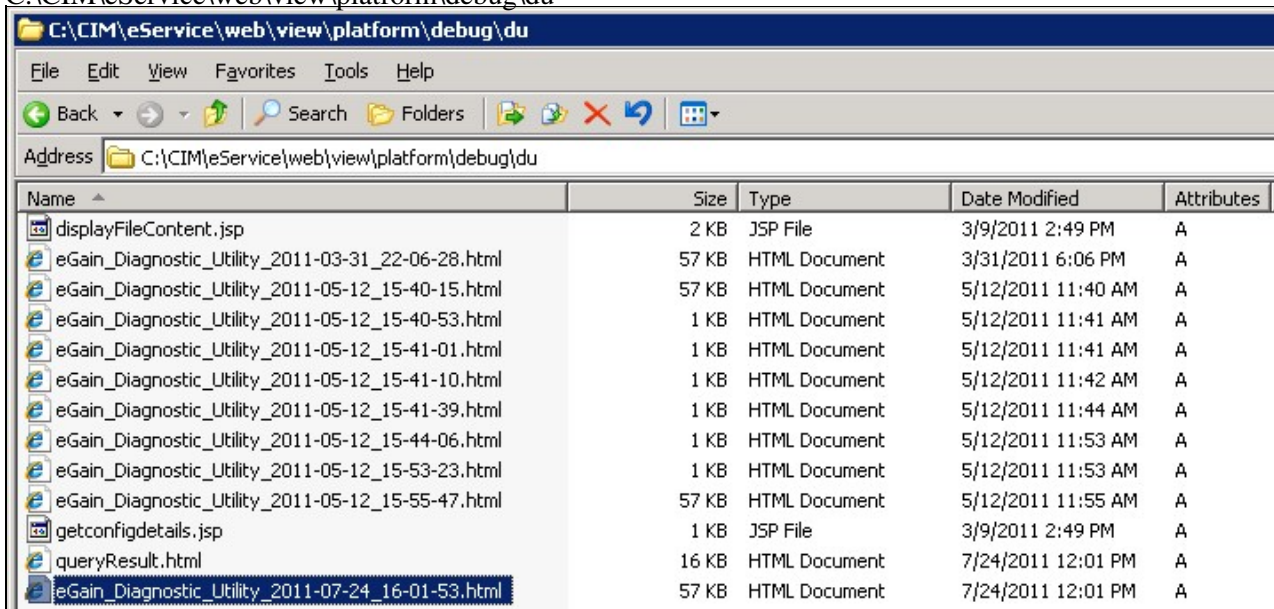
C:\CIM\eService\web\view\platform\debug\du

C:\CIM\eService\web\view\platform\debug\du

File Edit View Favorites Tools Help

Back Search Folders

Address C:\CIM\eService\web\view\platform\debug\du

| Name | Size | Type | Date Modified | Attributes |
|---|---|---|---|---|
| displayFileContent.jsp | 2 KB | JSP File | 3/9/2011 2:49 PM | A |
| eGain_Diagnostic_Utility_2011-03-31_22-06-28.html | 57 KB | HTML Document | 3/31/2011 6:06 PM | A |
| eGain_Diagnostic_Utility_2011-05-12_15-40-15.html | 57 KB | HTML Document | 5/12/2011 11:40 AM | A |
| eGain_Diagnostic_Utility_2011-05-12_15-40-53.html | 1 KB | HTML Document | 5/12/2011 11:41 AM | A |
| eGain_Diagnostic_Utility_2011-05-12_15-41-01.html | 1 KB | HTML Document | 5/12/2011 11:41 AM | A |
| eGain_Diagnostic_Utility_2011-05-12_15-41-10.html | 1 KB | HTML Document | 5/12/2011 11:42 AM | A |
| eGain_Diagnostic_Utility_2011-05-12_15-41-39.html | 1 KB | HTML Document | 5/12/2011 11:44 AM | A |
| eGain_Diagnostic_Utility_2011-05-12_15-44-06.html | 1 KB | HTML Document | 5/12/2011 11:53 AM | A |
| eGain_Diagnostic_Utility_2011-05-12_15-53-23.html | 1 KB | HTML Document | 5/12/2011 11:53 AM | A |
| eGain_Diagnostic_Utility_2011-05-12_15-55-47.html | 57 KB | HTML Document | 5/12/2011 11:55 AM | A |
| getconfigdetails.jsp | 1 KB | JSP File | 3/9/2011 2:49 PM | A |
| queryResult.html | 16 KB | HTML Document | 7/24/2011 12:01 PM | A |
| eGain_Diagnostic_Utility_2011-07-24_16-01-53.html | 57 KB | HTML Document | 7/24/2011 12:01 PM | A |